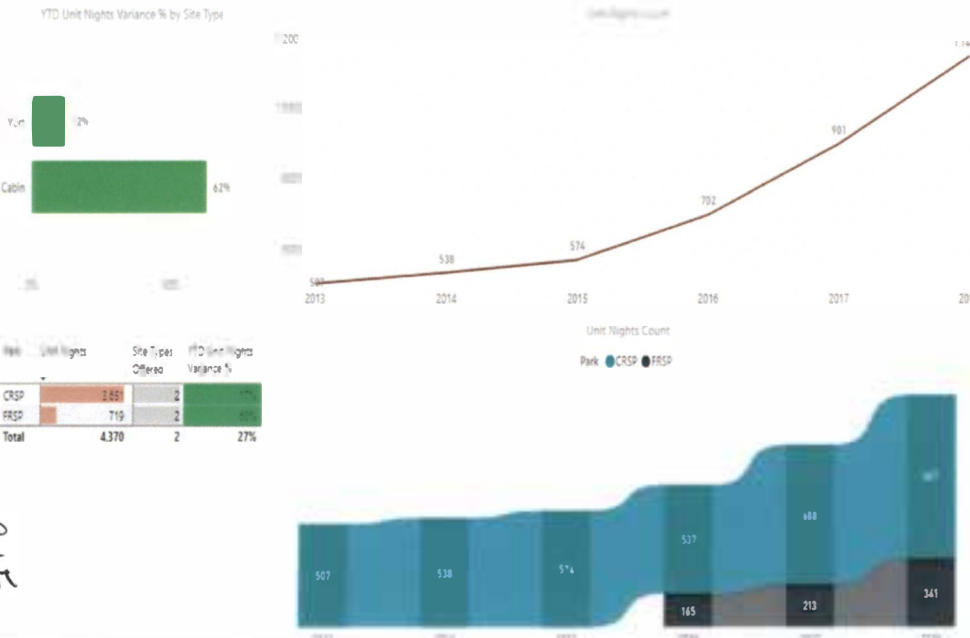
YTD Unit Nights Variance % by Site Type

Yurt 2%

Cabin 62%

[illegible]

1200

1000

800

600

507

538

574

702

901

2013

2014

2015

2016

2017

20

| Park | Unit Nights | Site Types Offered | YTD Unit Nights Variance % |
|---|---|---|---|
| CRSP | 2,651 | 2 | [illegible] |
| FRSP | 719 | 2 | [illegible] |
| Total | 4,370 | 2 | 27% |

Unit Nights Count

Park CRSP FRSP

507

538

574

537

688

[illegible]

165

213

341